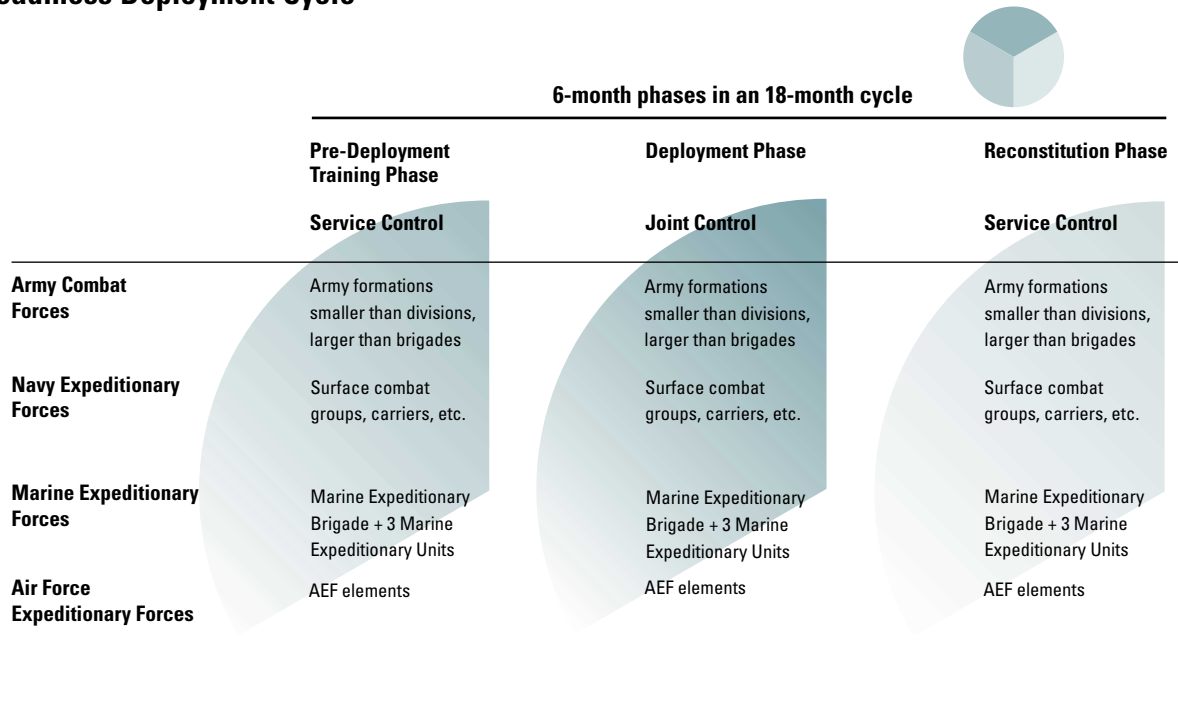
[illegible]adiness Deployment Cycle

6-month phases in an 18-month cycle

| | Pre-Deployment Training Phase | Deployment Phase | Reconstitution Phase |
|---|---|---|---|
| | Service Control | Joint Control | Service Control |
| Army Combat Forces | Army formations smaller than divisions, larger than brigades | Army formations smaller than divisions, larger than brigades | Army formations smaller than divisions, larger than brigades |
| Navy Expeditionary Forces | Surface combat groups, carriers, etc. | Surface combat groups, carriers, etc. | Surface combat groups, carriers, etc. |
| Marine Expeditionary Forces | Marine Expeditionary Brigade + 3 Marine Expeditionary Units | Marine Expeditionary Brigade + 3 Marine Expeditionary Units | Marine Expeditionary Brigade + 3 Marine Expeditionary Units |
| Air Force Expeditionary Forces | AEF elements | AEF elements | AEF elements |